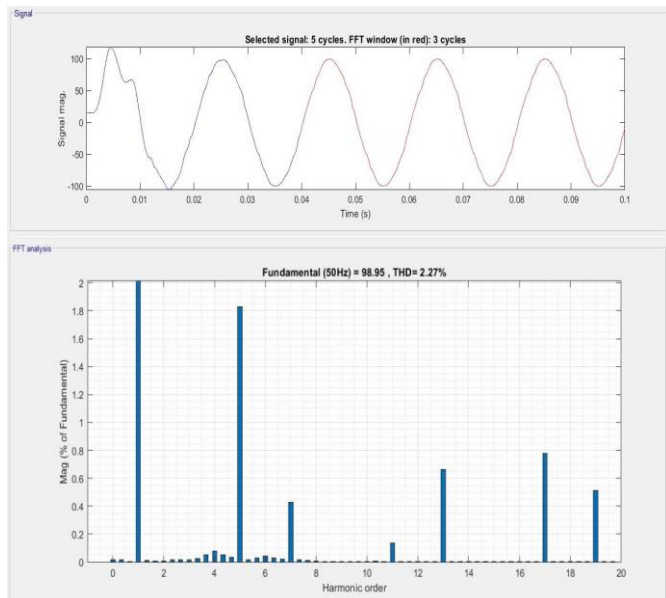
Signal

Selected signal: 5 cycles. FFT window (in red): 3 cycles

Signal mag.

100
50
0
-50
-100

0 0.01 0.02 0.03 0.04 0.05 0.06 0.07 0.08 0.09 0.1

Time (s)

FFT analysis

Fundamental (50Hz) = 98.95 , THD= 2.27%

Mag (% of Fundamental)

2
1.8
1.6
1.4
1.2
1
0.8
0.6
0.4
0.2
0

0 2 4 6 8 10 12 14 16 18 20

Harmonic order